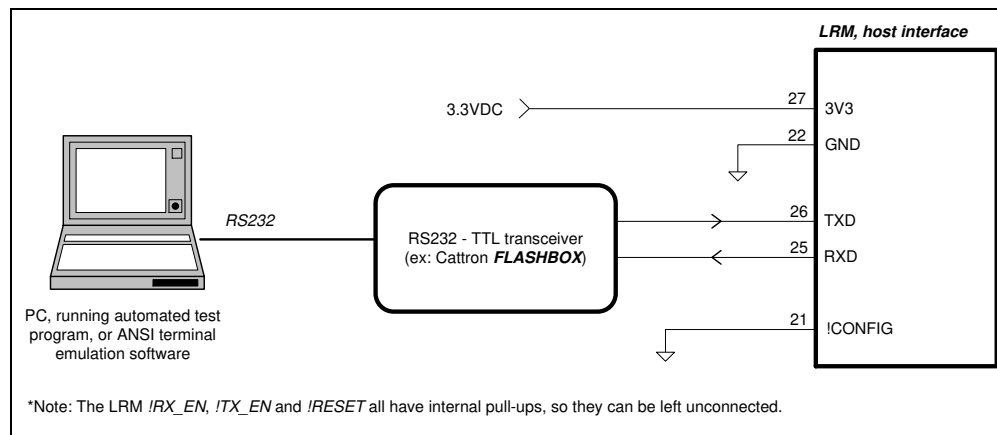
LRM, host interface

3.3VDC

27 3V3

22 GND

RS232

RS232 - TTL transceiver (ex: Cattron FLASHBOX)

26 TXD

25 RXD

21 !CONFIG

PC, running automated test program, or ANSI terminal emulation software

*Note: The LRM !RX_EN, !TX_EN and !RESET all have internal pull-ups, so they can be left unconnected.